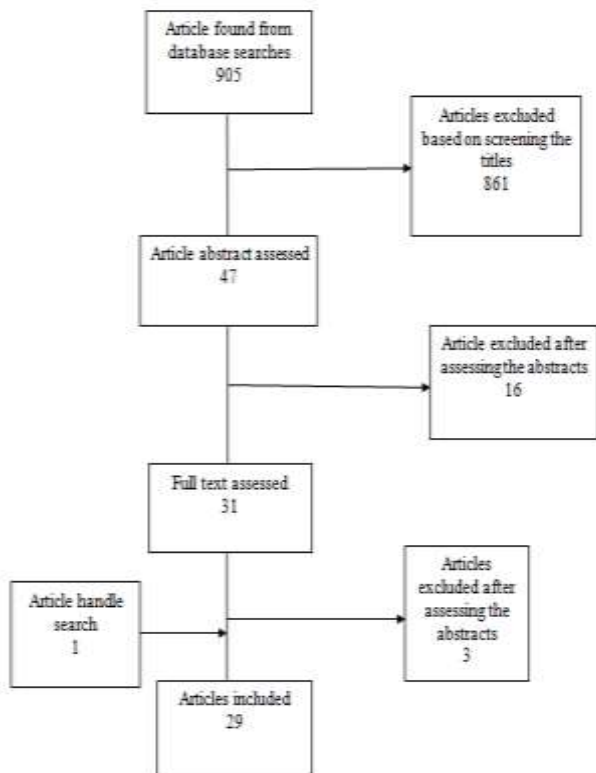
Article found from database searches
905

Articles excluded based on screening the titles
861

Article abstract assessed
47

Article excluded after assessing the abstracts
16

Full text assessed
31

Article handle search
1

Articles excluded after assessing the abstracts
3

Articles included
29